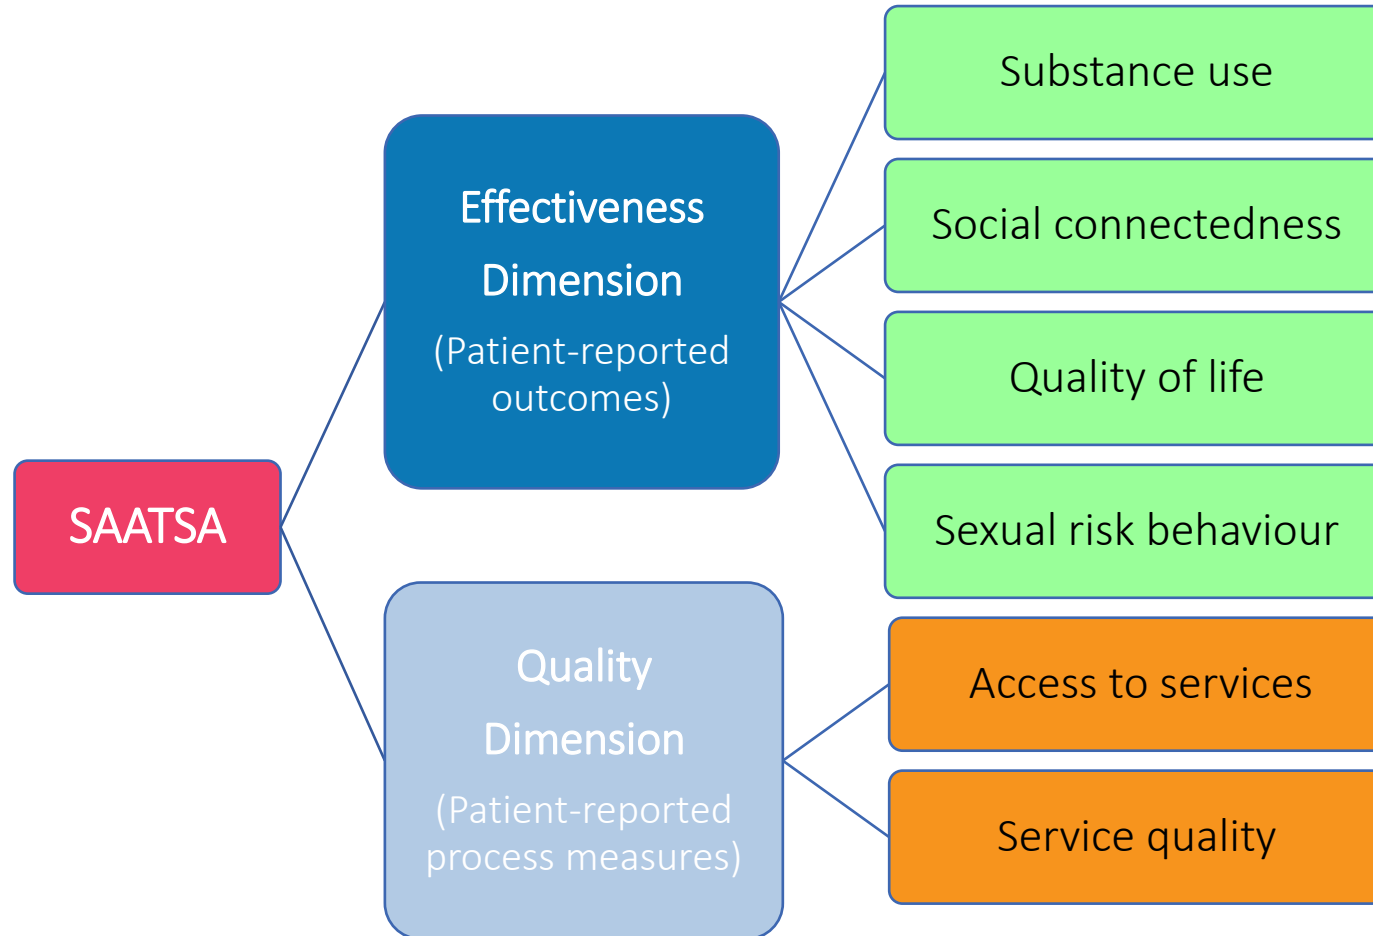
SAATSA

Effectiveness Dimension
(Patient-reported outcomes)

Substance use

Social connectedness

Quality of life

Sexual risk behaviour

Quality Dimension
(Patient-reported process measures)

Access to services

Service quality